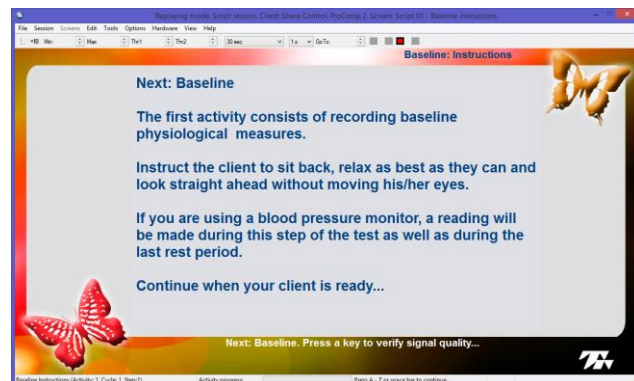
Replaying mode. Script session. Client: Stress Control. ProComp 2. Screen: Script 01 - Baseline instructions

File Session Screens Edit Tools Options Hardware View Help

+10 Min Max Thr1 Thr2 30 sec 1x GoTo

Baseline: Instructions

Next: Baseline

The first activity consists of recording baseline physiological measures.

Instruct the client to sit back, relax as best as they can and look straight ahead without moving his/her eyes.

If you are using a blood pressure monitor, a reading will be made during this step of the test as well as during the last rest period.

Continue when your client is ready...

Next: Baseline. Press a key to verify signal quality...

Baseline Instructions (Activity: 1, Cycle: 1, Step:1) Activity progress Press A - Z or space bar to continue